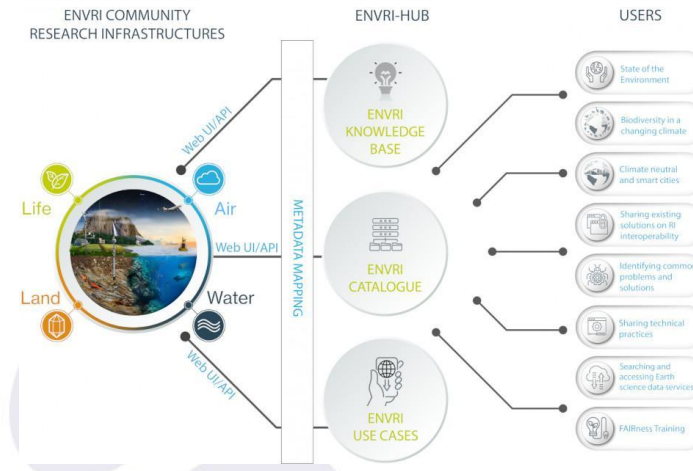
ENVRI COMMUNITY RESEARCH INFRASTRUCTURES

ENVRI-HUB

USERS

Life

Air

Land

Water

Web UI/API

Web UI/API

Web UI/API

METADATA MAPPING

ENVRI KNOWLEDGE BASE

ENVRI CATALOGUE

ENVRI USE CASES

State of the Environment

Biodiversity in a changing climate

Climate neutral and smart cities

Sharing existing solutions on RI interoperability

Identifying commo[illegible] problems and solutions

Sharing technical practices

Searching and accessing Earth science data service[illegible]

FAIRness Training